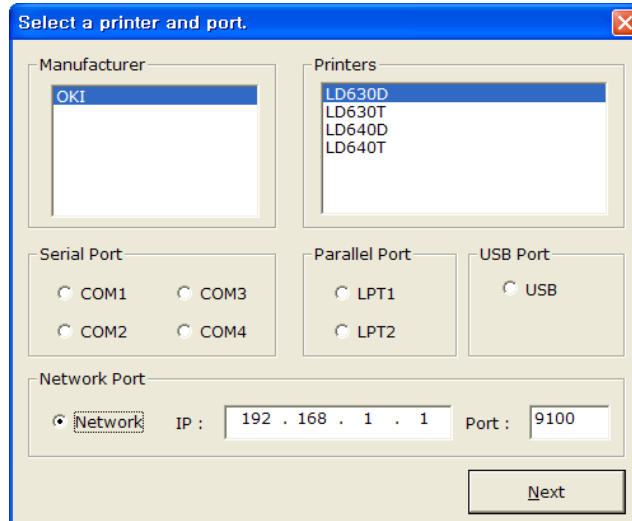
Select a printer and port.

Manufacturer
OKI

Printers
LD630D
LD630T
LD640D
LD640T

Serial Port
COM1
COM3
COM2
COM4

Parallel Port
LPT1
LPT2

USB Port
USB

Network Port
Network
IP : 192 . 168 . 1 . 1
Port : 9100

Next